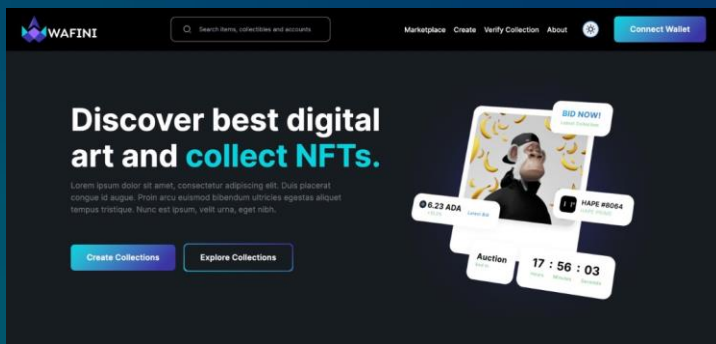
WAFINI

Search items, collectibles and accounts

Marketplace Create Verify Collection About

Connect Wallet

Discover best digital art and collect NFTs.

Lorem ipsum dolor sit amet, consectetur adipiscing elit. Duis placerat congue id augue. Proin arcu euismod bibendum ultricies egestas aliquet tempus tristique. Nunc est ipsum, velit urna, eget nibh.

Create Collections Explore Collections

BID NOW!
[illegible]

6.23 ADA
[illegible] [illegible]

HAPE #8064
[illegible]

Auction
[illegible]

17 : 56 : 03
Hours Minutes Seconds